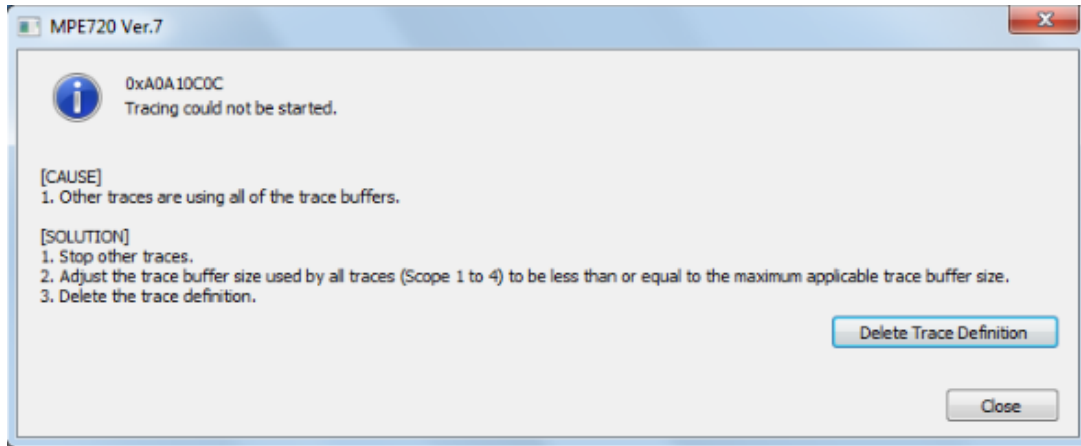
MPE720 Ver.7

0xA0A10C0C
Tracing could not be started.

[CAUSE]
1. Other traces are using all of the trace buffers.

[SOLUTION]
1. Stop other traces.
2. Adjust the trace buffer size used by all traces (Scope 1 to 4) to be less than or equal to the maximum applicable trace buffer size.
3. Delete the trace definition.

Delete Trace Definition

Close